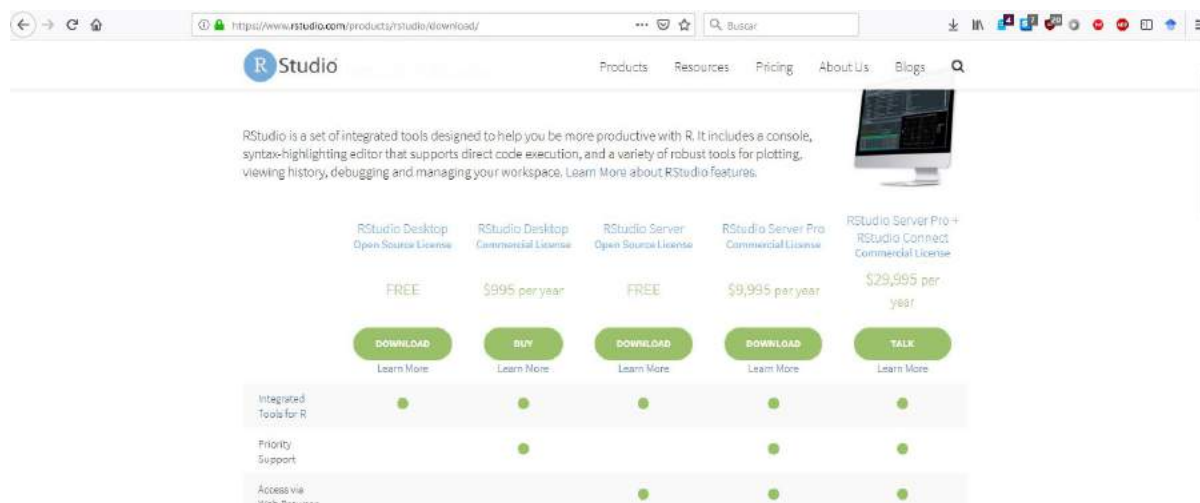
https://www.rstudio.com/products/rstudio/download/

Buscar

R Studio

Products Resources Pricing About Us Blogs

RStudio is a set of integrated tools designed to help you be more productive with R. It includes a console, syntax-highlighting editor that supports direct code execution, and a variety of robust tools for plotting, viewing history, debugging and managing your workspace. Learn More about RStudio features.

| | RStudio Desktop Open Source License | RStudio Desktop Commercial License | RStudio Server Open Source License | RStudio Server Pro Commercial License | RStudio Server Pro + RStudio Connect Commercial License |
|---|---|---|---|---|---|
| | FREE | $995 per year | FREE | $9,995 per year | $29,995 per year |
| | DOWNLOAD Learn More | BUY Learn More | DOWNLOAD Learn More | DOWNLOAD Learn More | TALK Learn More |
| Integrated Tools for R | ● | ● | ● | ● | ● |
| Priority Support | | ● | | ● | ● |
| Access via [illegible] | | | ● | ● | ● |